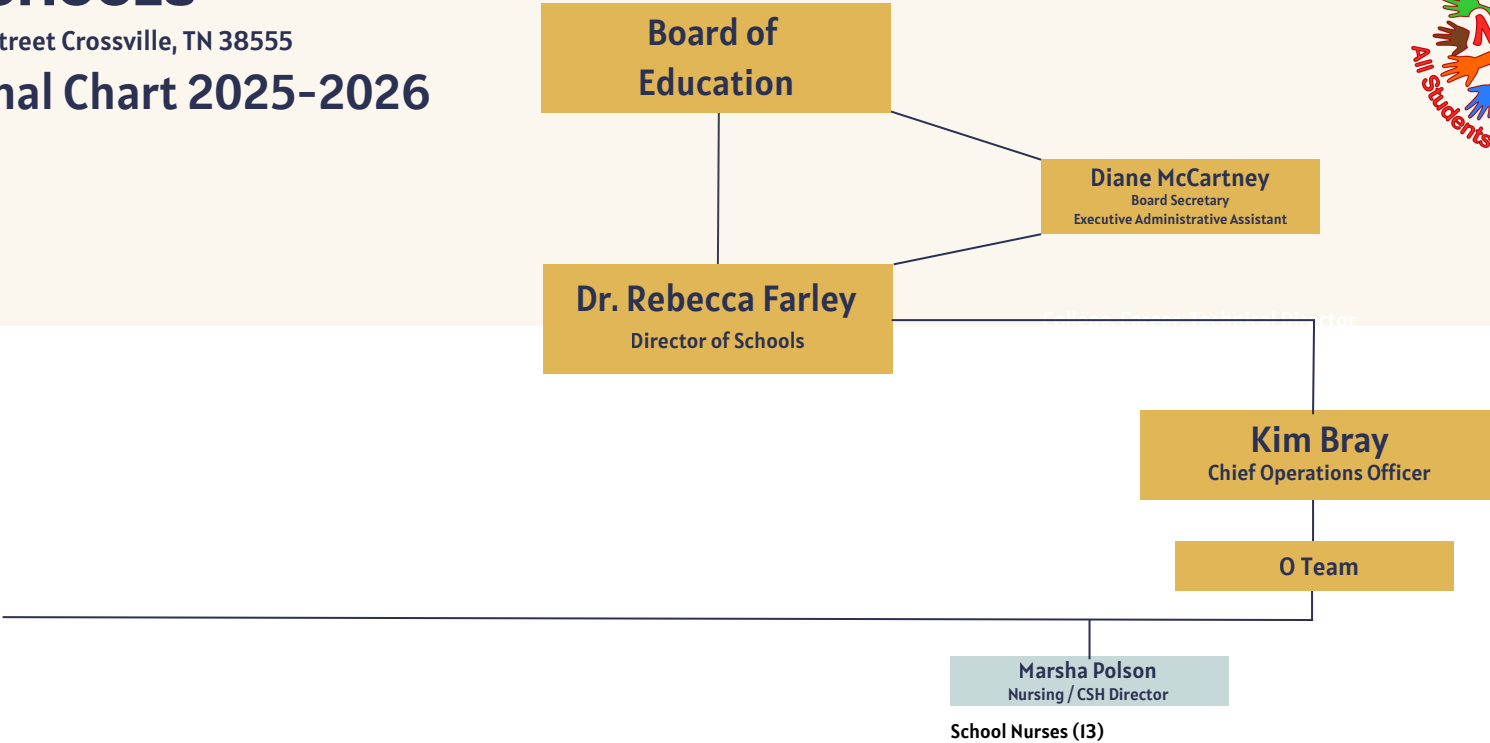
treet Crossville, TN 38555
nal Chart 2025-2026

Board of Education

Diane McCartney
Board Secretary
Executive Administrative Assistant

Dr. Rebecca Farley
Director of Schools

Kim Bray
Chief Operations Officer

O Team

Marsha Polson
Nursing / CSH Director

School Nurses (13)

All Students